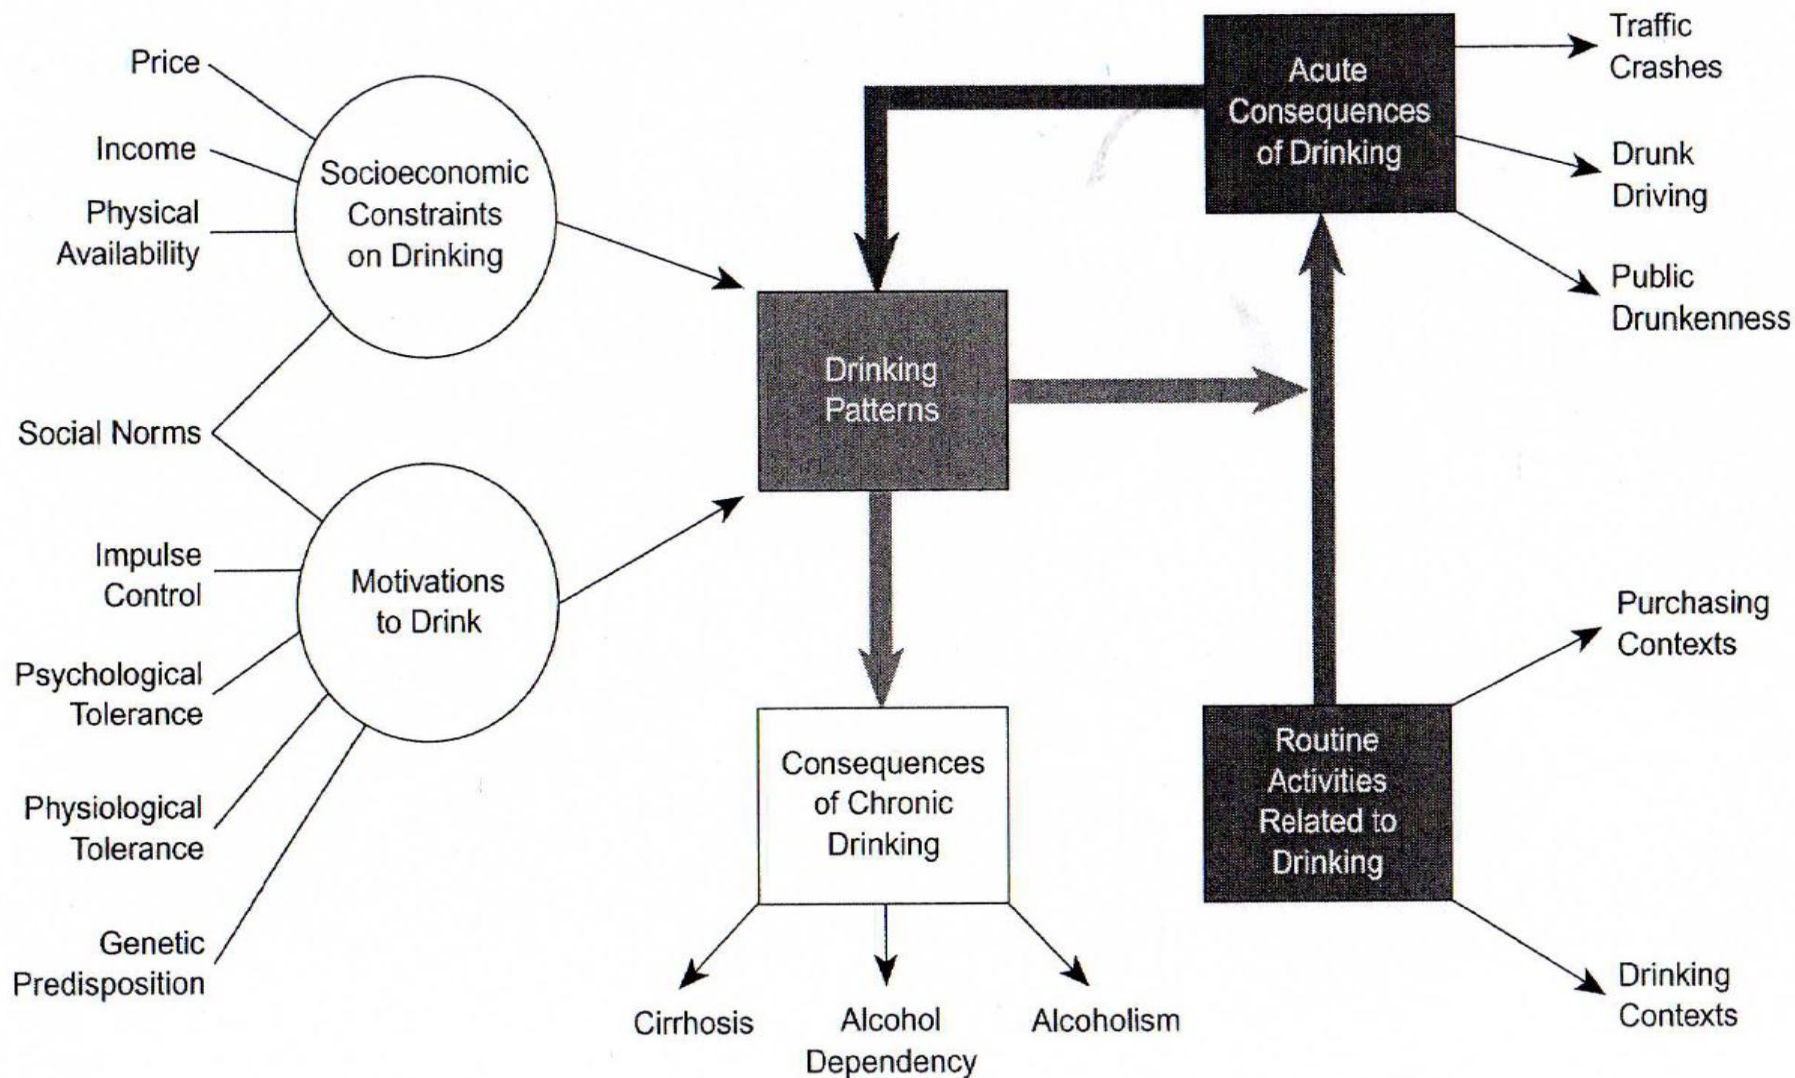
Price

Income

Physical Availability

Socioeconomic Constraints on Drinking

Social Norms

Impulse Control

Motivations to Drink

Psychological Tolerance

Physiological Tolerance

Genetic Predisposition

Drinking Patterns

Consequences of Chronic Drinking

Cirrhosis

Alcohol Dependency

Alcoholism

Acute Consequences of Drinking

Traffic Crashes

Drunk Driving

Public Drunkenness

Routine Activities Related to Drinking

Purchasing Contexts

Drinking Contexts